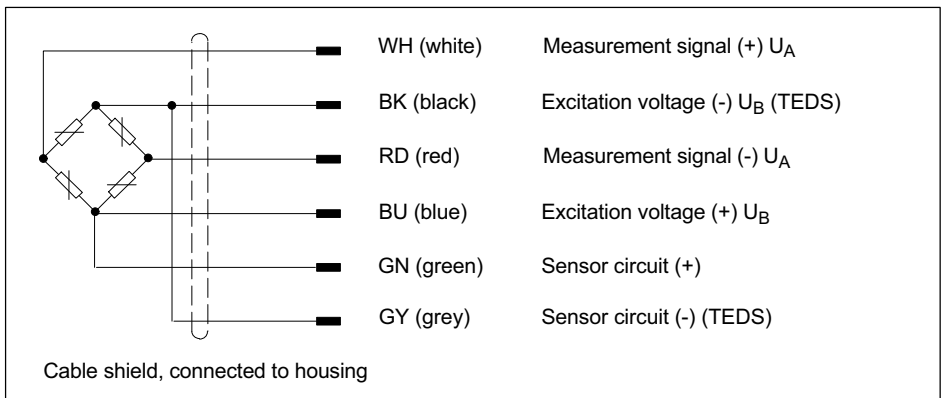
WH (white) Measurement signal (+) $U_A$

BK (black) Excitation voltage (-) $U_B$ (TEDS)

RD (red) Measurement signal (-) $U_A$

BU (blue) Excitation voltage (+) $U_B$

GN (green) Sensor circuit (+)

GY (grey) Sensor circuit (-) (TEDS)

Cable shield, connected to housing